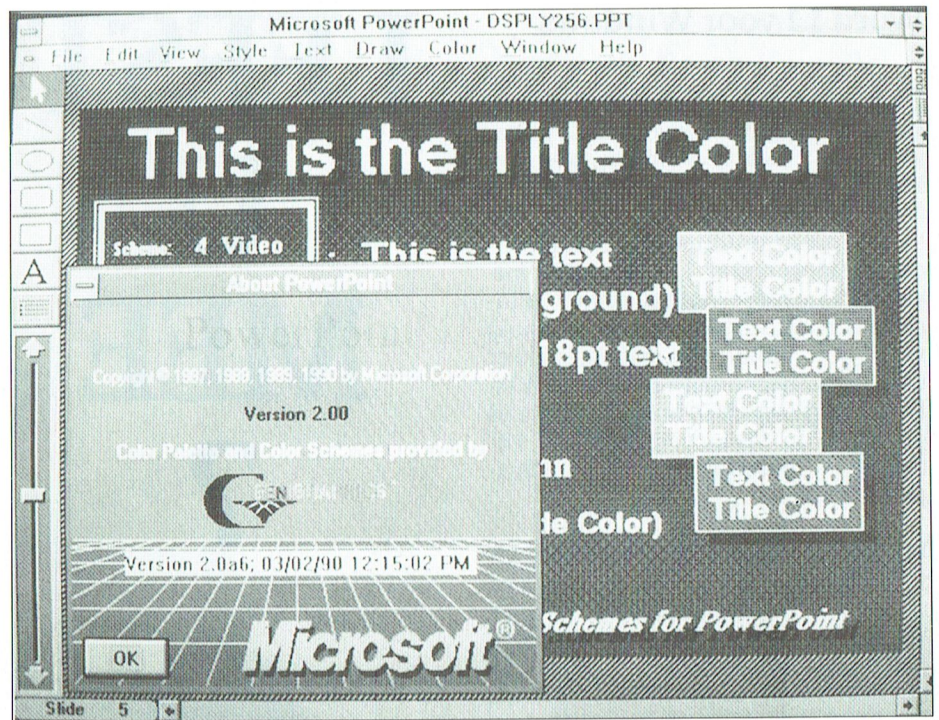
Microsoft PowerPoint - DSPLY256.PPT

File Edit View Style Text Draw Color Window Help

This is the Title Color

Scheme: 4 Video

This is the text

ground)

18pt text

n

de Color)

Schemes for PowerPoint

Text Color
Title Color

Text Color
Title Color

Text Color
Title Color

Text Color
Title Color

About PowerPoint

PowerPoint

Copyright © 1987, 1988, 1989, 1990 by Microsoft Corporation

Version 2.00

Color Palette and Color Schemes provided by

GENIGRAPHICS

Version 2.0a6; 03/02/90 12:15:02 PM

Microsoft®

OK

Slide 5